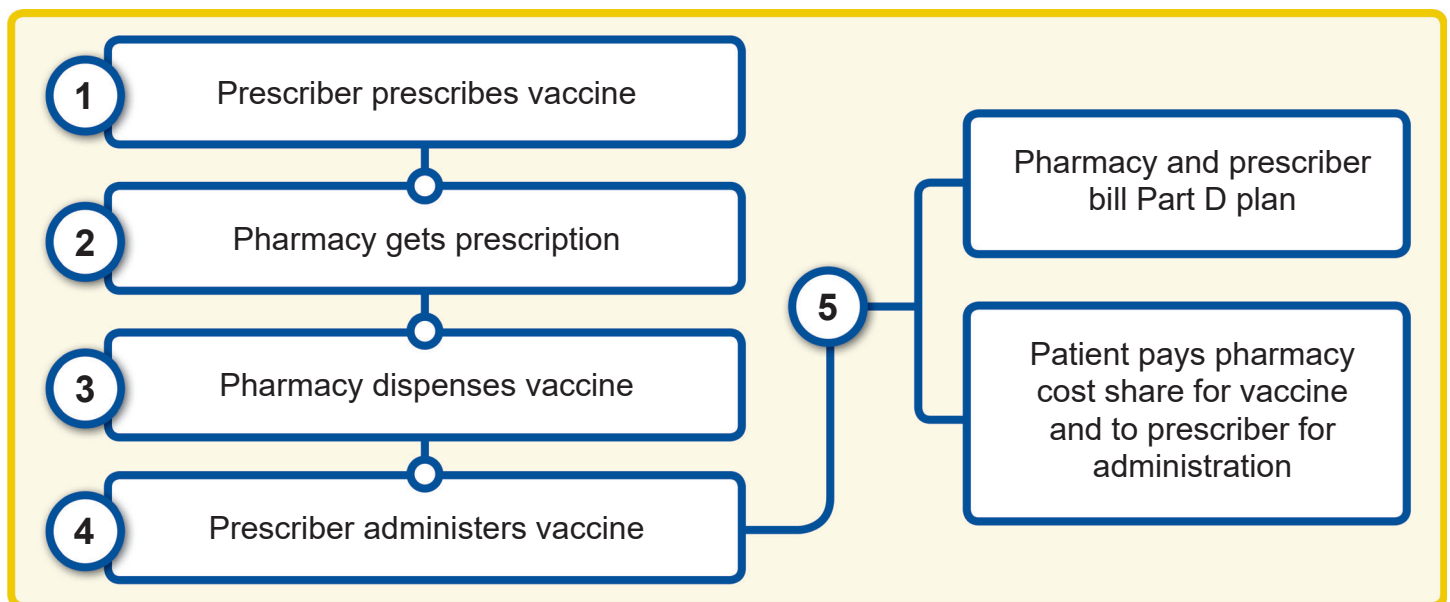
1 Prescriber prescribes vaccine

2 Pharmacy gets prescription

3 Pharmacy dispenses vaccine

4 Prescriber administers vaccine

5

Pharmacy and prescriber bill Part D plan

Patient pays pharmacy cost share for vaccine and to prescriber for administration